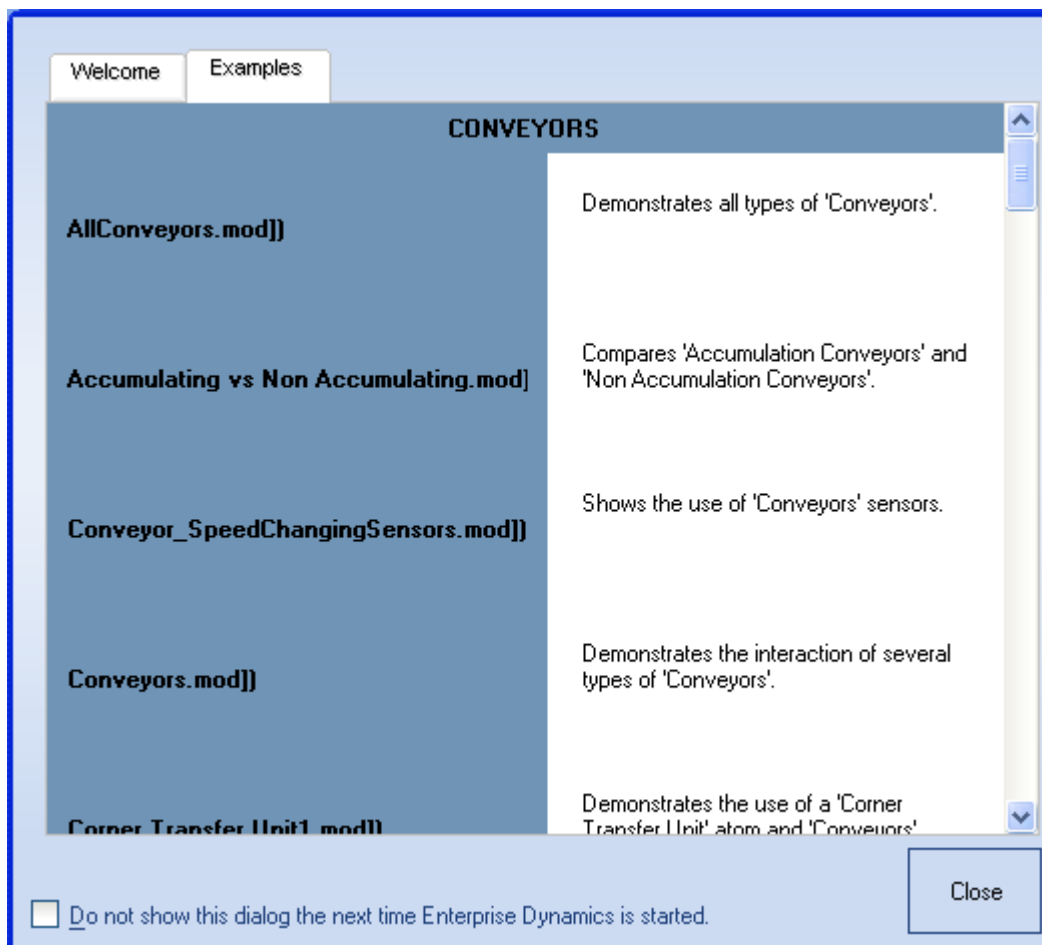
Welcome
Examples

CONVEYORS

| | |
|---|---|
| AllConveyors.mod]) | Demonstrates all types of 'Conveyors'. |
| Accumulating vs Non Accumulating.mod] | Compares 'Accumulation Conveyors' and 'Non Accumulation Conveyors'. |
| Conveyor_SpeedChangingSensors.mod]) | Shows the use of 'Conveyors' sensors. |
| Conveyors.mod]) | Demonstrates the interaction of several types of 'Conveyors'. |
| Corner Transfer Unit1.mod]) | Demonstrates the use of a 'Corner Transfer Unit' atom and 'Conveyors' |

Do not show this dialog the next time Enterprise Dynamics is started.

Close